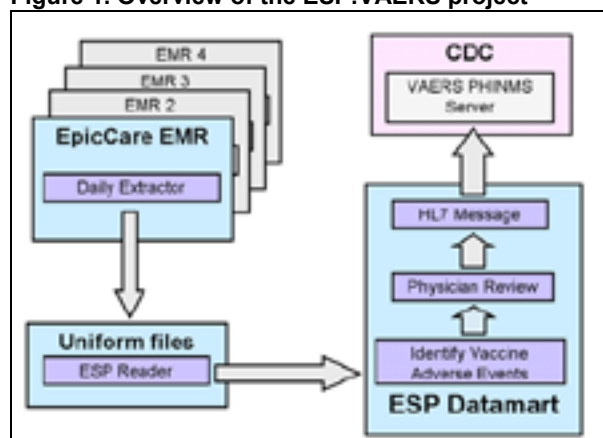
Figure 1. Overview of the ESP:VAERS project

EMR 4
EMR 3
EMR 2
EpicCare EMR
Daily Extractor

Uniform files
ESP Reader

CDC
VAERS PHINMS Server

HL7 Message
Physician Review
Identify Vaccine Adverse Events
ESP Datamart